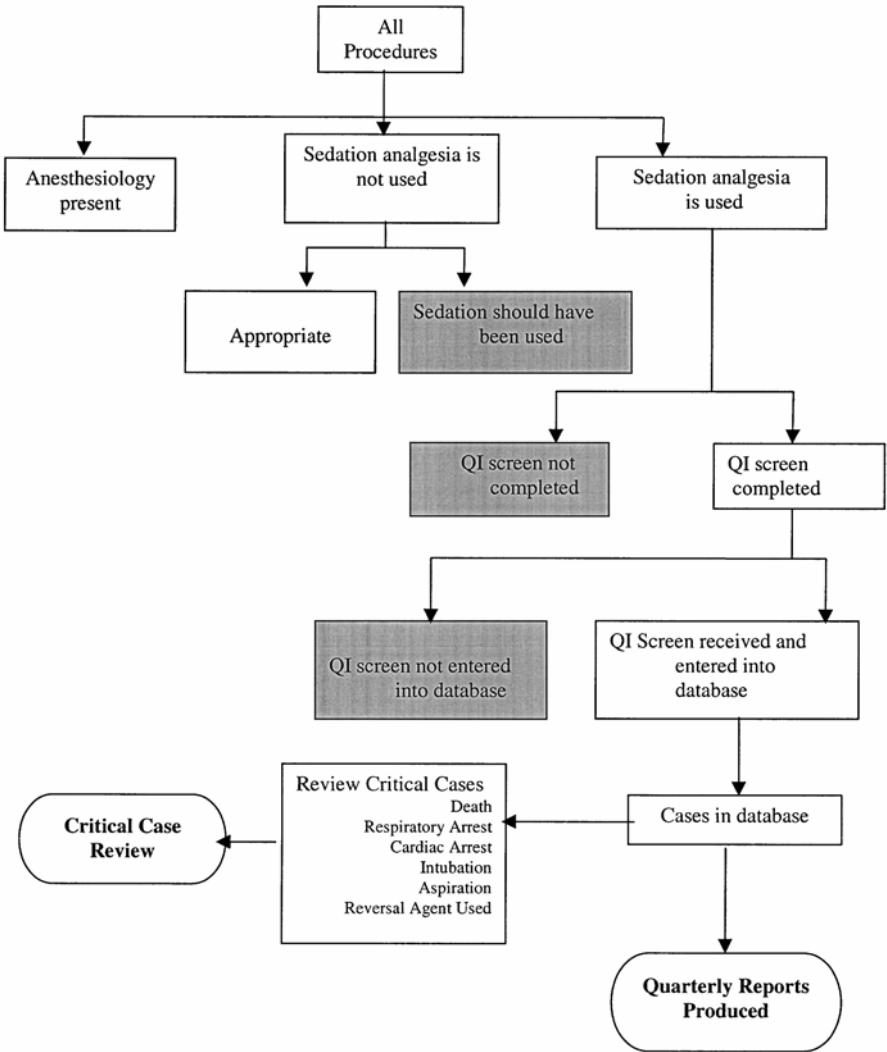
All Procedures

Anesthesiology present

Sedation analgesia is not used

Sedation analgesia is used

Appropriate

Sedation should have been used

QI screen not completed

QI screen completed

QI screen not entered into database

QI Screen received and entered into database

Review Critical Cases
Death
Respiratory Arrest
Cardiac Arrest
Intubation
Aspiration
Reversal Agent Used

Cases in database

Critical Case Review

Quarterly Reports Produced